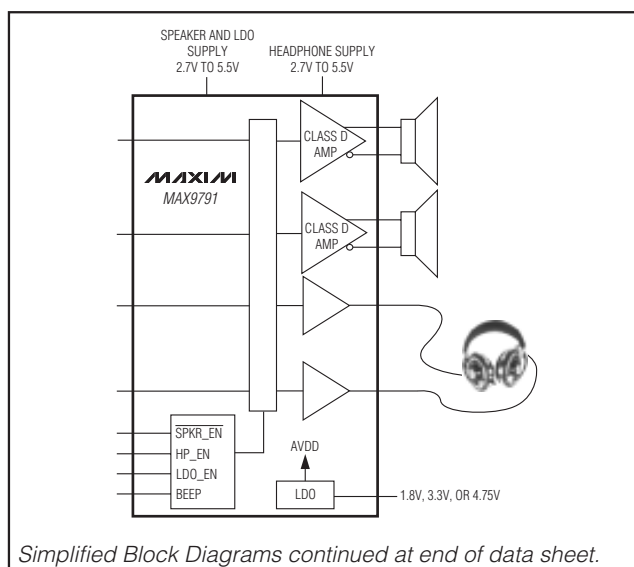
SPEAKER AND LDO SUPPLY 2.7V TO 5.5V

HEADPHONE SUPPLY 2.7V TO 5.5V

MAXIM

MAX9791

CLASS D AMP

CLASS D AMP

$\overline{\text{SPKR\_EN}}$

HP_EN

LDO_EN

BEEP

AVDD

LDO

1.8V, 3.3V, OR 4.75V

Simplified Block Diagrams continued at end of data sheet.